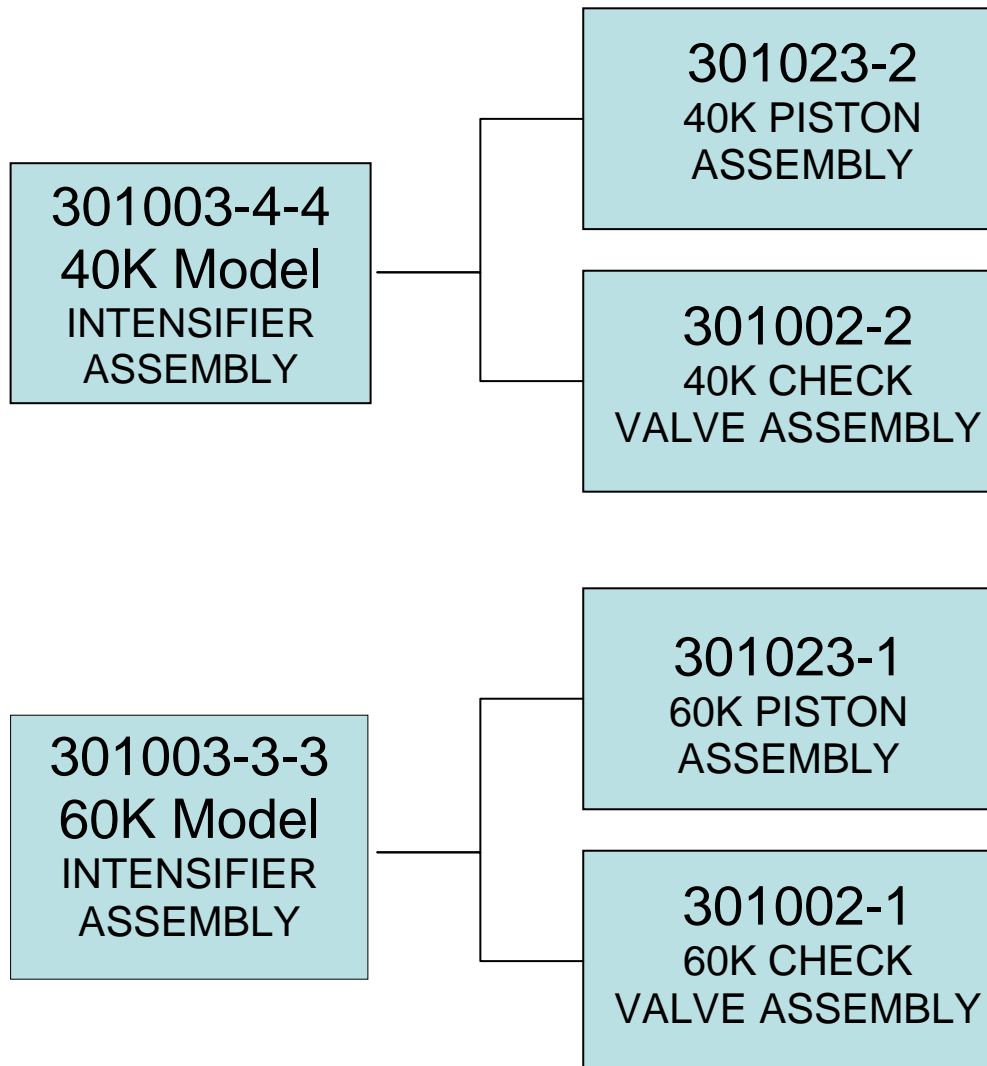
301003-4-4
40K Model
INTENSIFIER
ASSEMBLY

301023-2
40K PISTON
ASSEMBLY

301002-2
40K CHECK
VALVE ASSEMBLY

301003-3-3
60K Model
INTENSIFIER
ASSEMBLY

301023-1
60K PISTON
ASSEMBLY

301002-1
60K CHECK
VALVE ASSEMBLY